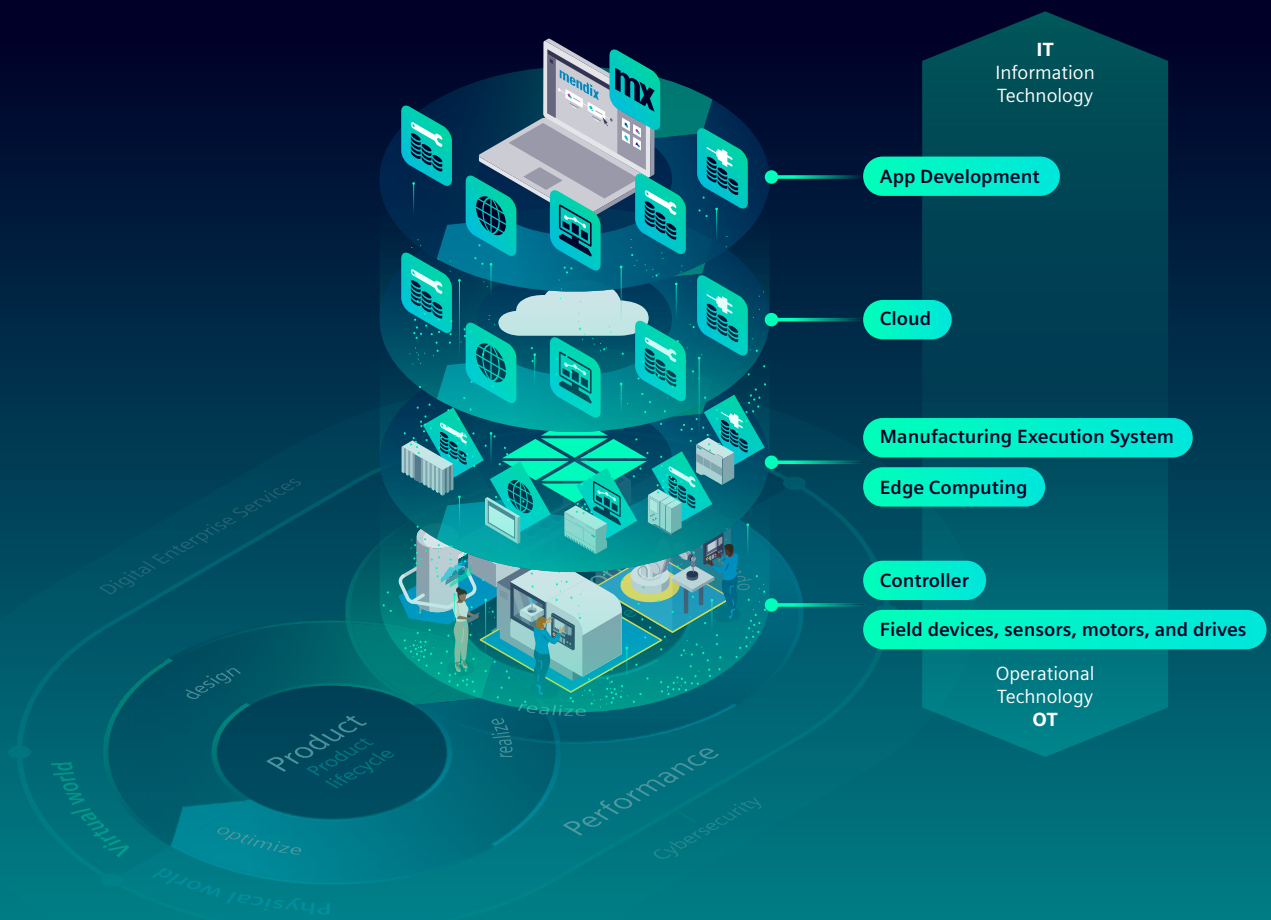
IT
Information
Technology

mendix
mx

App Development

Cloud

Manufacturing Execution System

Edge Computing

Controller

Field devices, sensors, motors, and drives

Operational
Technology
OT

Digital Enterprise Services

design

Product
Product
lifecycle

realize

realize

optimize

Virtual world

Physical world

Performance

Cybersecurity